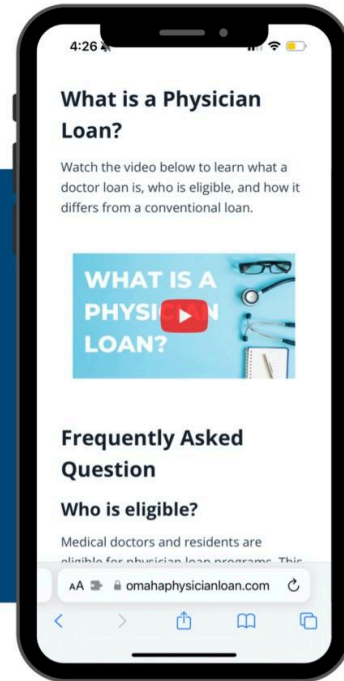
4:26

What is a Physician Loan?

Watch the video below to learn what a doctor loan is, who is eligible, and how it differs from a conventional loan.

WHAT IS A PHYSI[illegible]N LOAN?

Frequently Asked Question

Who is eligible?

Medical doctors and residents are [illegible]

AA omahaphysicianloan.com